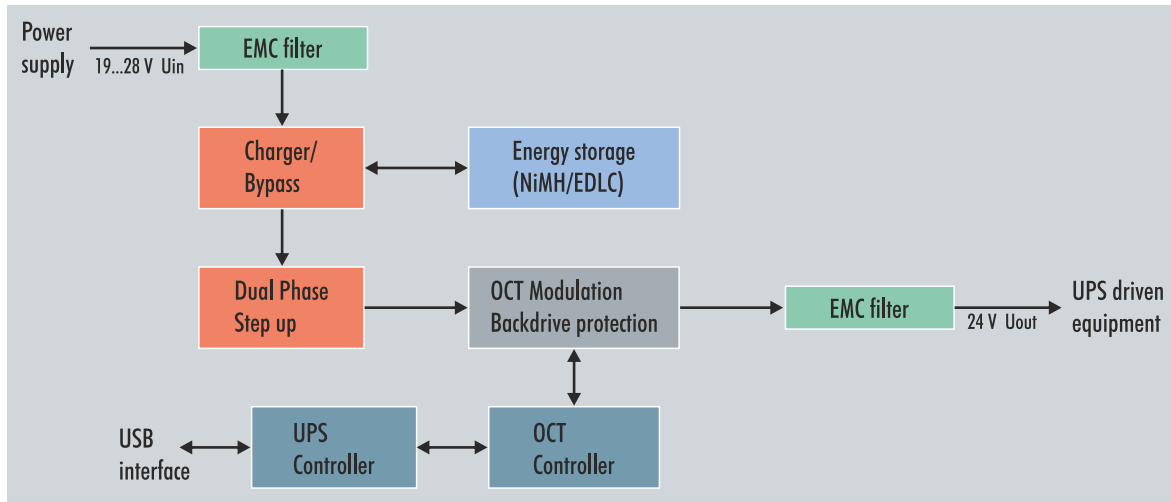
Power supply

19...28 V Uin

EMC filter

Charger/ Bypass

Energy storage (NiMH/EDLC)

Dual Phase Step up

OCT Modulation Backdrive protection

EMC filter

24 V Uout

UPS driven equipment

USB interface

UPS Controller

OCT Controller